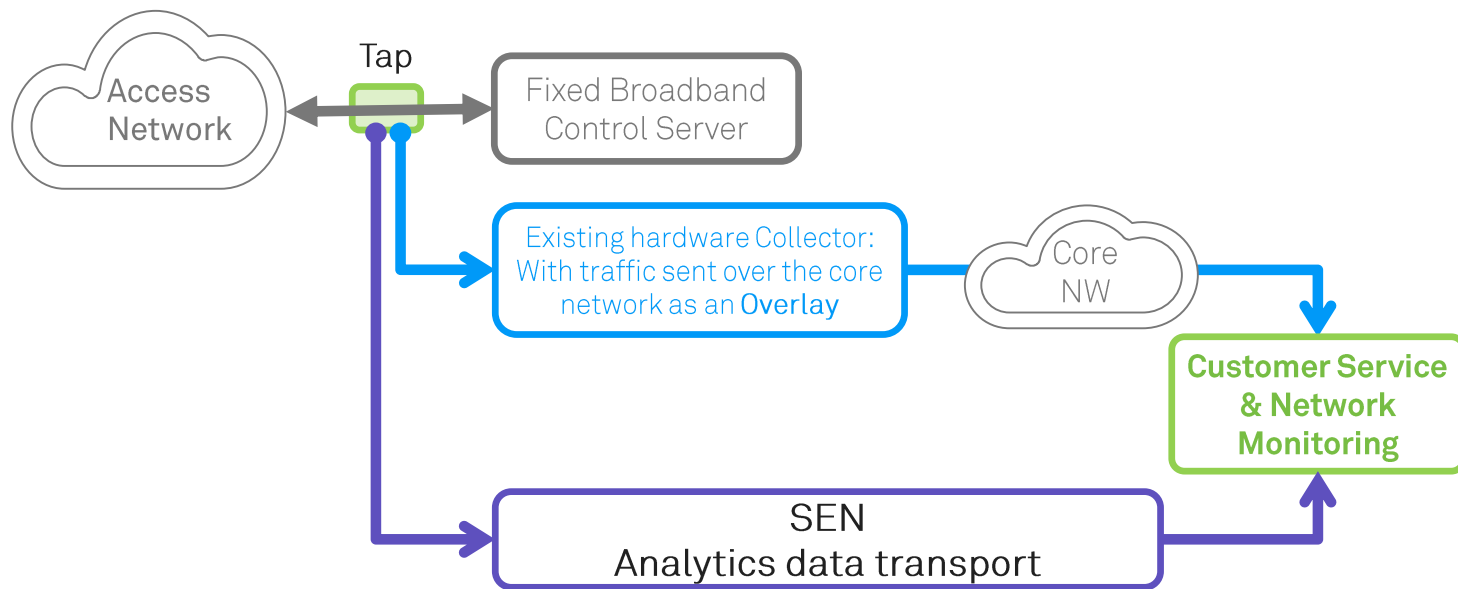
Access Network

Tap

Fixed Broadband Control Server

Existing hardware Collector: With traffic sent over the core network as an Overlay

Core NW

Customer Service & Network Monitoring

SEN
Analytics data transport